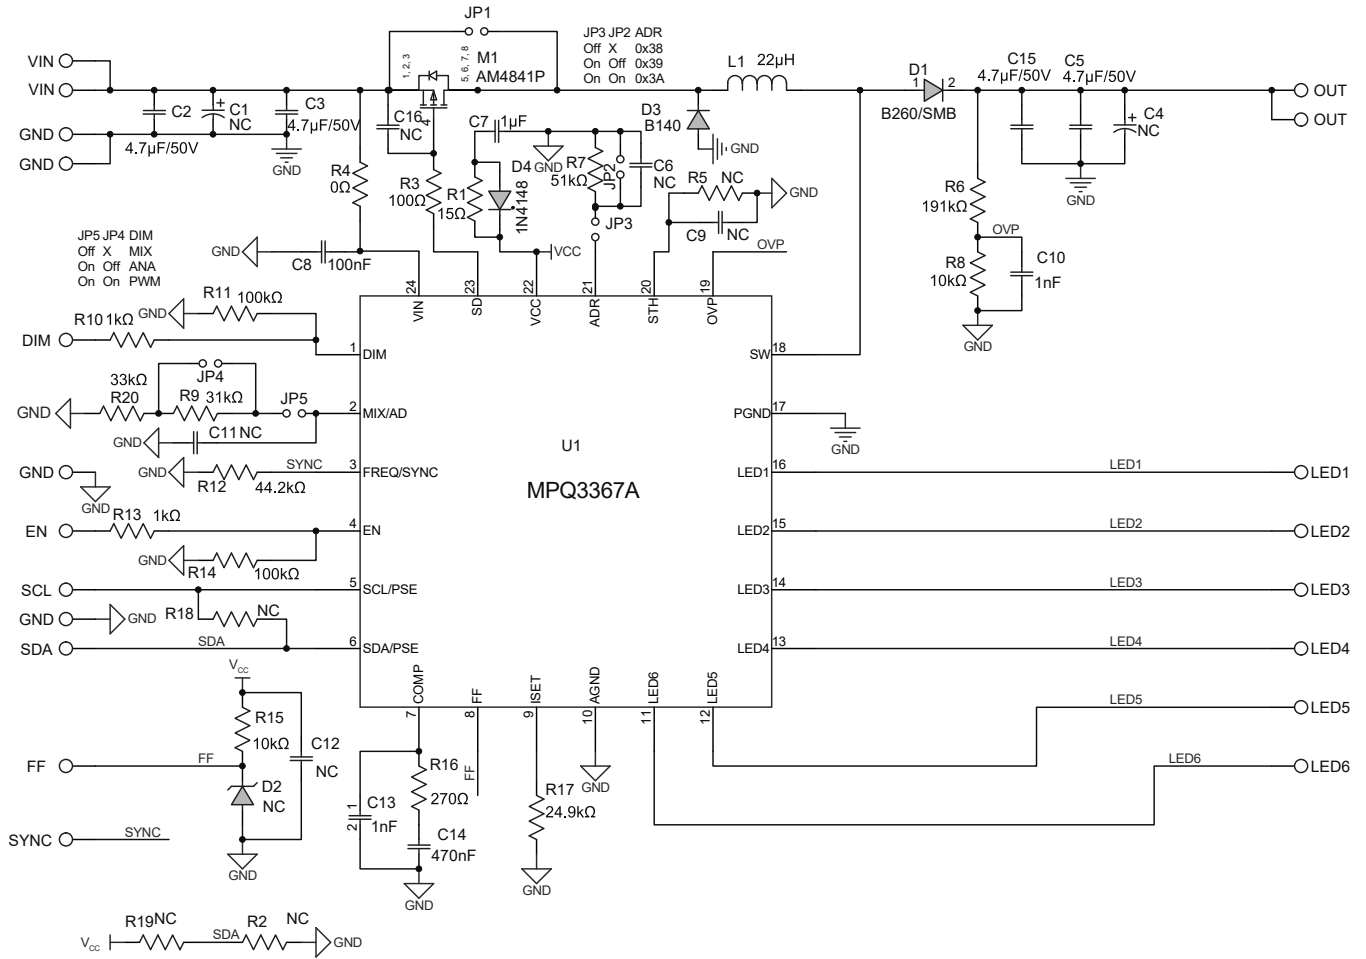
JP1

JP3 JP2 ADR
Off X 0x38
On Off 0x39
On On 0x3A

VIN
VIN
GND
GND

C2
C1 NC
C3
4.7µF/50V
4.7µF/50V
GND

M1
AM4841P
1, 2, 3
5, 6, 7, 8
4
C16 NC

L1 22µH
D3 B140
GND

D1
1 2
B260/SMB

C15 4.7µF/50V
C5 4.7µF/50V
C4 NC
GND

OUT
OUT

C7 1µF
D4 GND
R7 51kΩ
JP2
C6 NC
JP3
R1 15Ω
1N4148
R3 100Ω
R4 0Ω
VCC

R5 NC
C9 NC
GND
OVP

R6 191kΩ
OVP
R8 10kΩ
C10 1nF
GND

JP5 JP4 DIM
Off X MIX
On Off ANA
On On PWM

GND
C8 100nF

24 VIN
23 SD
22 VCC
21 ADR
20 STH
19 OVP

R11 100kΩ
GND
R10 1kΩ
DIM
1 DIM

33kΩ
JP4
R20
R9 31kΩ
JP5
GND
2 MIX/AD
GND
C11 NC

GND
SYNC
R12 44.2kΩ
3 FREQ/SYNC
GND
GND

EN
R13 1kΩ
4 EN
GND
R14 100kΩ

SCL
5 SCL/PSE
GND
GND
R18 NC
SDA
SDA
6 SDA/PSE

U1
MPQ3367A

SW 18
PGND 17
GND
LED1 16
LED2 15
LED3 14
LED4 13

LED1
LED1
LED2
LED2
LED3
LED3
LED4
LED4
LED5
LED5
LED6
LED6

7 COMP
8 FF
9 ISET
10 AGND
11 LED6
12 LED5

$V_{CC}$
R15 10kΩ
C12 NC
FF
FF
D2 NC
GND

SYNC
SYNC

C13 1nF
2 1
R16 270Ω
C14 470nF
GND
FF
R17 24.9kΩ
GND
GND

$V_{CC}$
R19 NC
SDA
R2 NC
GND